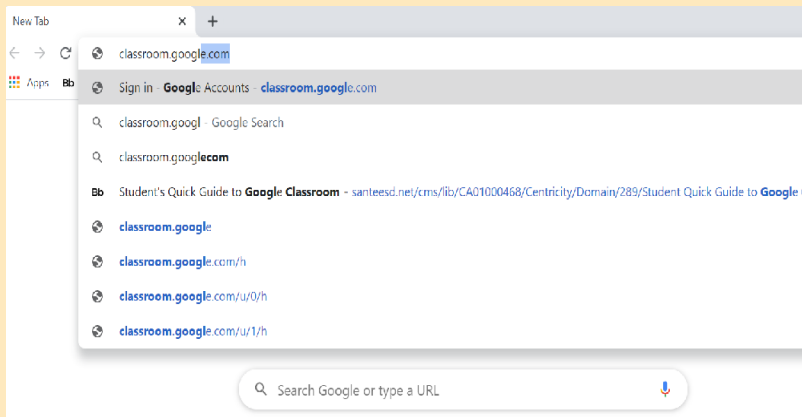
New Tab ×
+

Apps Bb

classroom.google.com

Sign in - Google Accounts - classroom.google.com

classroom.googl - Google Search

classroom.googlecom

Bb Student's Quick Guide to Google Classroom - santeesd.net/cms/lib/CA01000468/Centricity/Domain/289/Student Quick Guide to Google

classroom.google

classroom.google.com/h

classroom.google.com/u/0/h

classroom.google.com/u/1/h

Search Google or type a URL